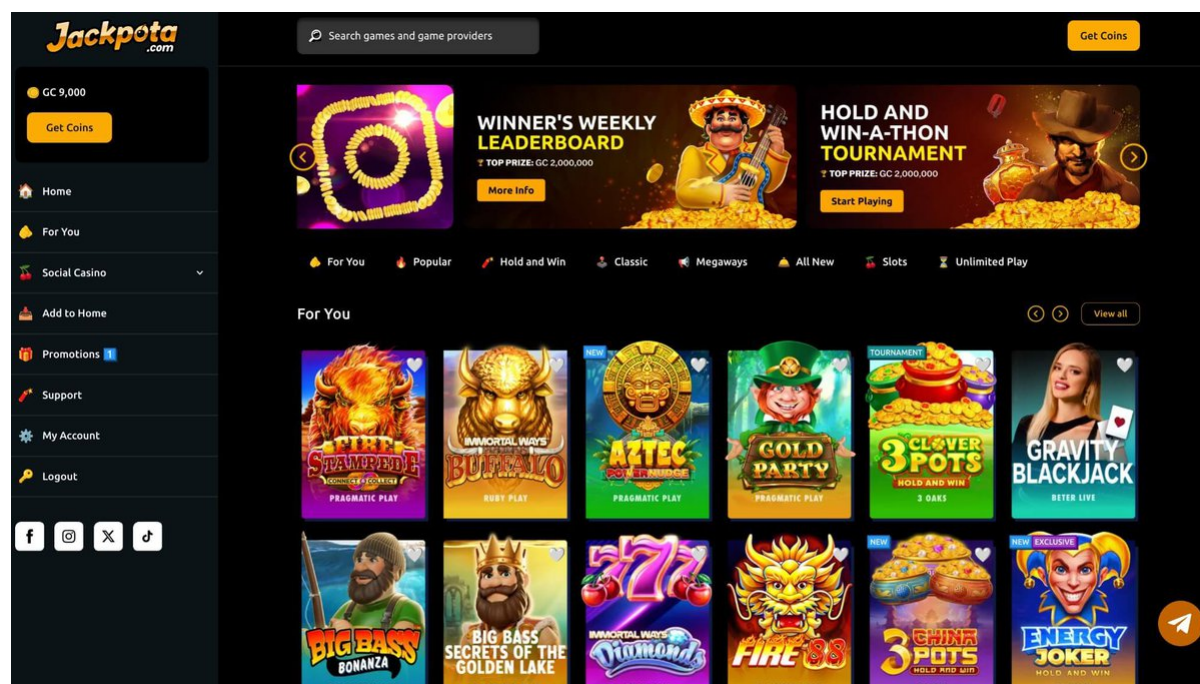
Jackpota .com

Search games and game providers

Get Coins

GC 9,000
Get Coins

Home
For You
Social Casino
Add to Home
Promotions 1
Support
My Account
Logout

WINNER'S WEEKLY LEADERBOARD
TOP PRIZE: GC 2,000,000
More Info

HOLD AND WIN-A-THON TOURNAMENT
TOP PRIZE: GC 2,000,000
Start Playing

For You Popular Hold and Win Classic Megaways All New Slots Unlimited Play

For You
View all

FIRE STAMPEDE CONNECT & COLLECT
PRAGMATIC PLAY

IMMORTAL WAYS BUFFALO
RUBY PLAY

NEW
AZTEC POWERNUDGE
PRAGMATIC PLAY

GOLD PARTY
PRAGMATIC PLAY

TOURNAMENT
3 CLOVER POTS HOLD AND WIN
3 OAKS

GRAVITY BLACKJACK
BETER LIVE

BIG BASS BONANZA

BIG BASS SECRETS OF THE GOLDEN LAKE

IMMORTAL WAYS Diamonds

FIRE 88

NEW
3 CHINA POTS HOLD AND WIN

NEW EXCLUSIVE
ENERGY JOKER HOLD AND WIN